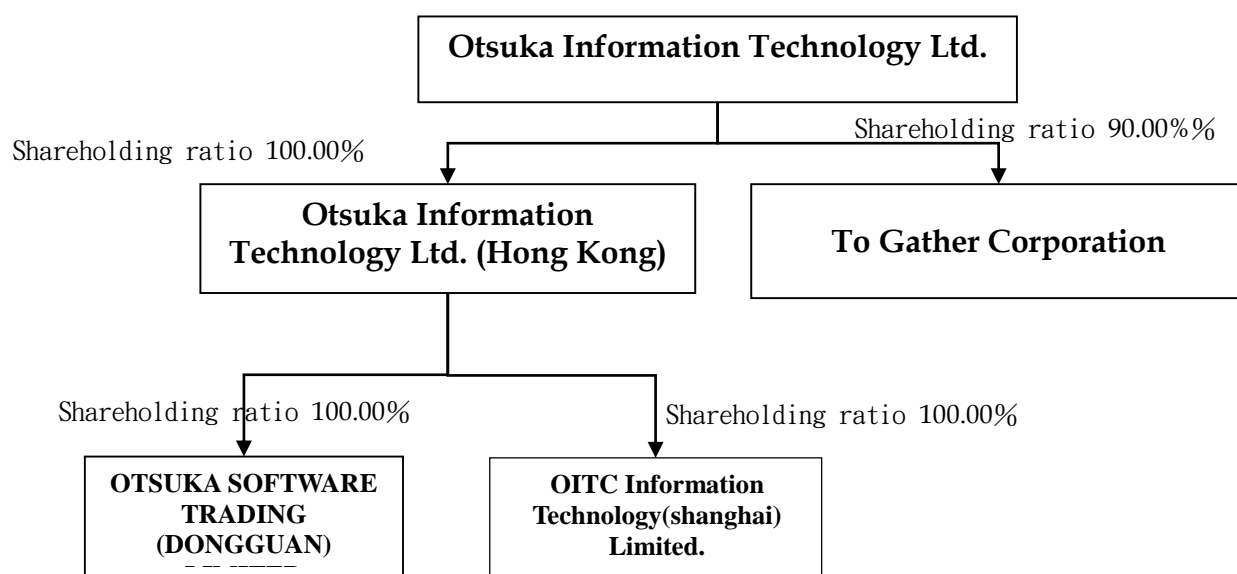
Otsuka Information Technology Ltd.

Shareholding ratio 100.00%

Shareholding ratio 90.00%%

Otsuka Information Technology Ltd. (Hong Kong)

To Gather Corporation

Shareholding ratio 100.00%

Shareholding ratio 100.00%

OTSUKA SOFTWARE TRADING (DONGGUAN) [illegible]

OITC Information Technology(shanghai) Limited.